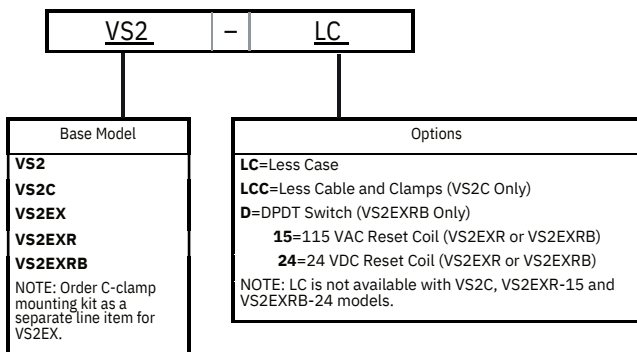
VS2 – LC

Base Model

VS2

VS2C

VS2EX

VS2EXR

VS2EXRB

NOTE: Order C-clamp mounting kit as a separate line item for VS2EX.

Options

LC=Less Case

LCC=Less Cable and Clamps (VS2C Only)

D=DPDT Switch (VS2EXRB Only)

15=115 VAC Reset Coil (VS2EXR or VS2EXRB)

24=24 VDC Reset Coil (VS2EXR or VS2EXRB)

NOTE: LC is not available with VS2C, VS2EXR-15 and VS2EXRB-24 models.